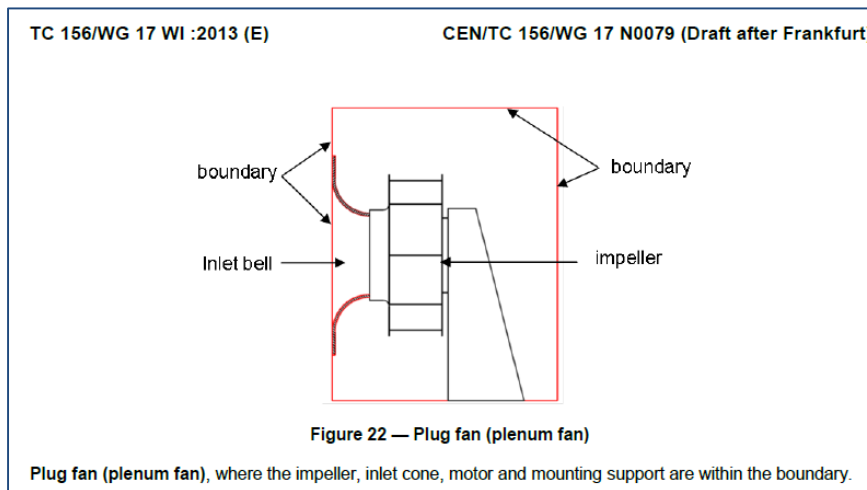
TC 156/WG 17 WI :2013 (E)

CEN/TC 156/WG 17 N0079 (Draft after Frankfurt

boundary

boundary

Inlet bell

impeller

Figure 22 — Plug fan (plenum fan)

Plug fan (plenum fan), where the impeller, inlet cone, motor and mounting support are within the boundary.